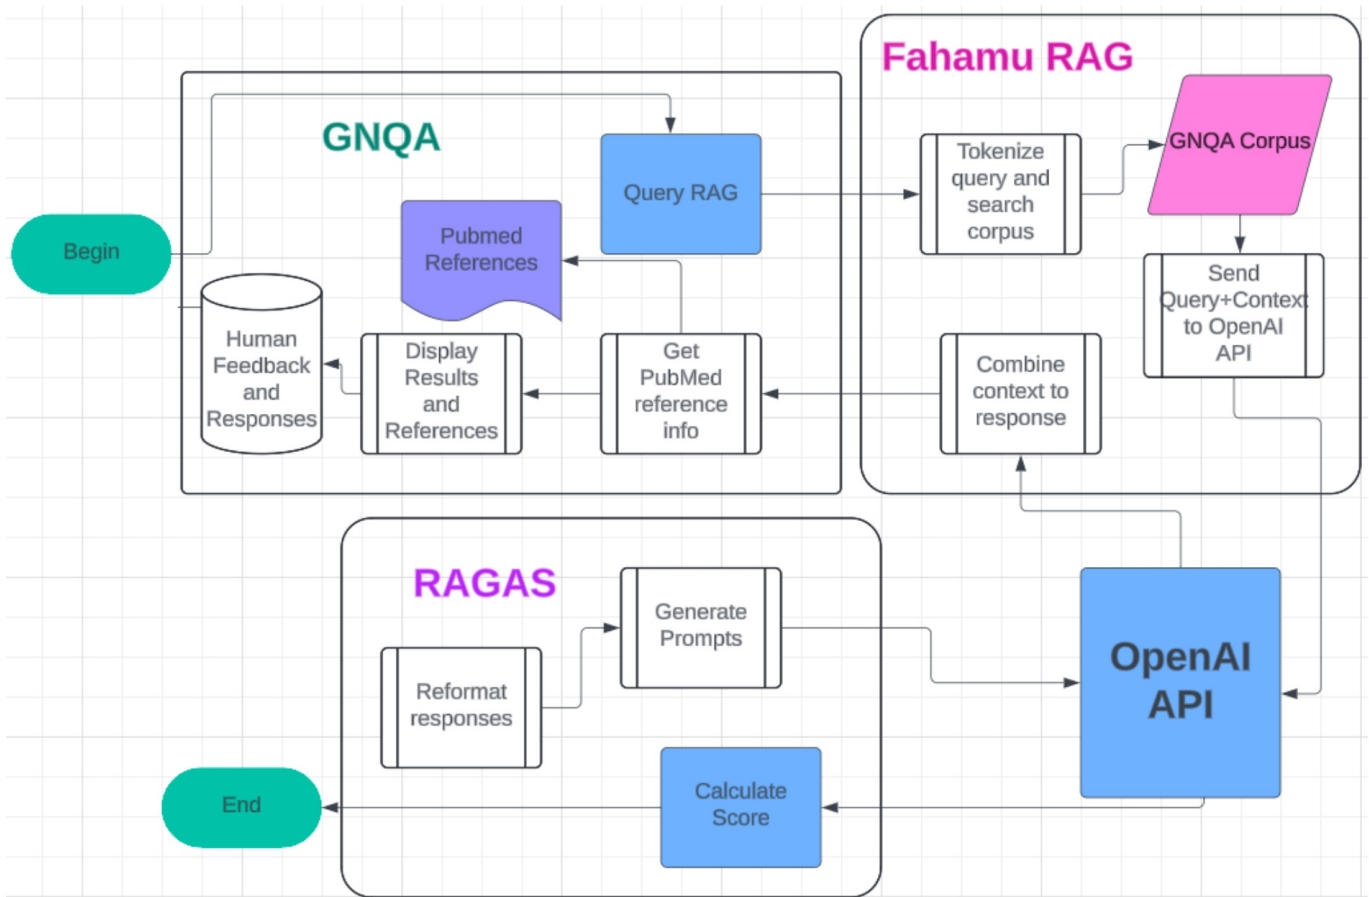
GNQA

Fahamu RAG

Begin

Query RAG

Tokenize query and search corpus

GNQA Corpus

Pubmed References

Send Query+Context to OpenAI API

Human Feedback and Responses

Display Results and References

Get PubMed reference info

Combine context to response

RAGAS

Generate Prompts

Reformat responses

OpenAI API

End

Calculate Score